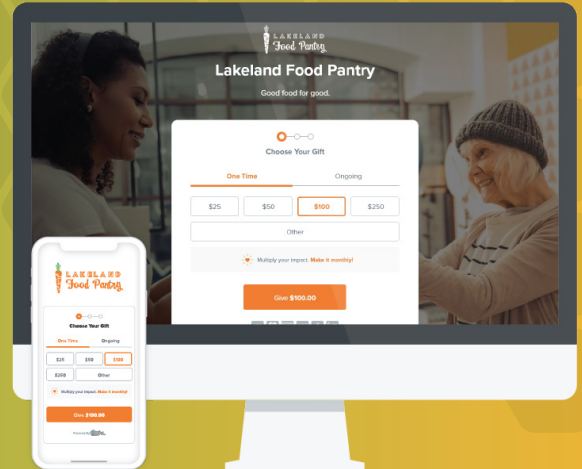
LAKELAND Food Pantry

Lakeland Food Pantry

Good food for good.

Choose Your Gift

One Time

Ongoing

$25

$50

$100

$250

Other

Multiply your impact. Make it monthly!

Give $100.00

LAKELAND Food Pantry

Choose Your Gift

One Time

Ongoing

$25

$50

$100

$250

Other

Multiply your impact. Make it monthly!

Give $100.00

Powered by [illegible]